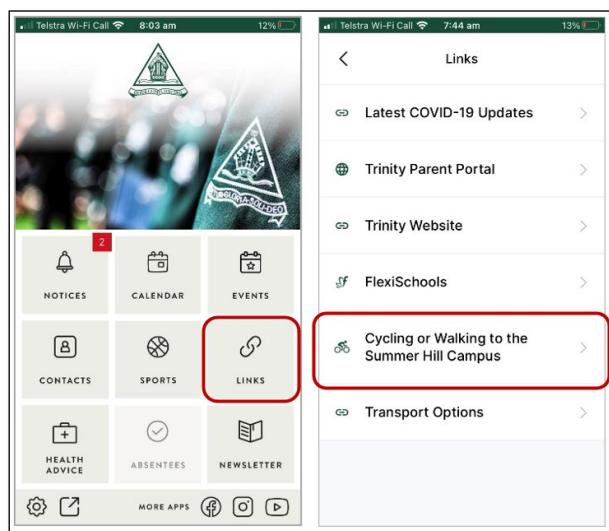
Telstra Wi-Fi Call 8:03 am 12%

SOLI DEO GLORIA

2
NOTICES
CALENDAR
EVENTS
CONTACTS
SPORTS
LINKS
HEALTH ADVICE
ABSENTEES
NEWSLETTER
MORE APPS

Telstra Wi-Fi Call 7:44 am 13%

Links

Latest COVID-19 Updates

Trinity Parent Portal

Trinity Website

FlexiSchools

Cycling or Walking to the Summer Hill Campus

Transport Options